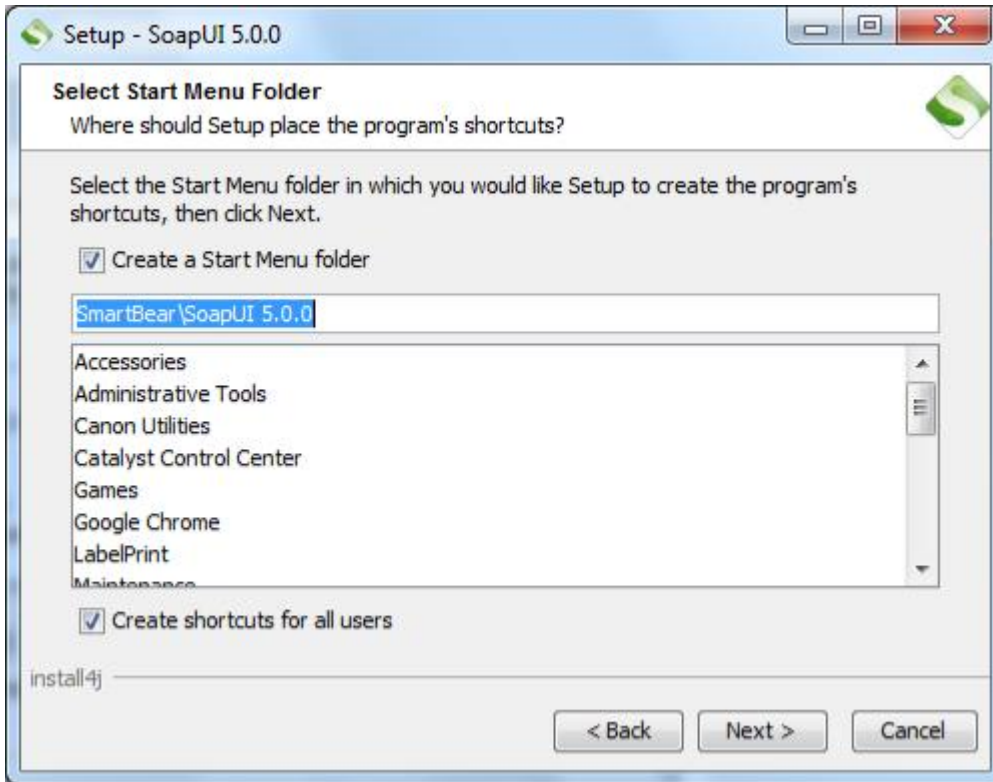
Setup - SoapUI 5.0.0

Select Start Menu Folder
Where should Setup place the program's shortcuts?

Select the Start Menu folder in which you would like Setup to create the program's shortcuts, then click Next.

Create a Start Menu folder

SmartBear\SoapUI 5.0.0

Accessories
Administrative Tools
Canon Utilities
Catalyst Control Center
Games
Google Chrome
LabelPrint
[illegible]

Create shortcuts for all users

install4j

< Back
Next >
Cancel